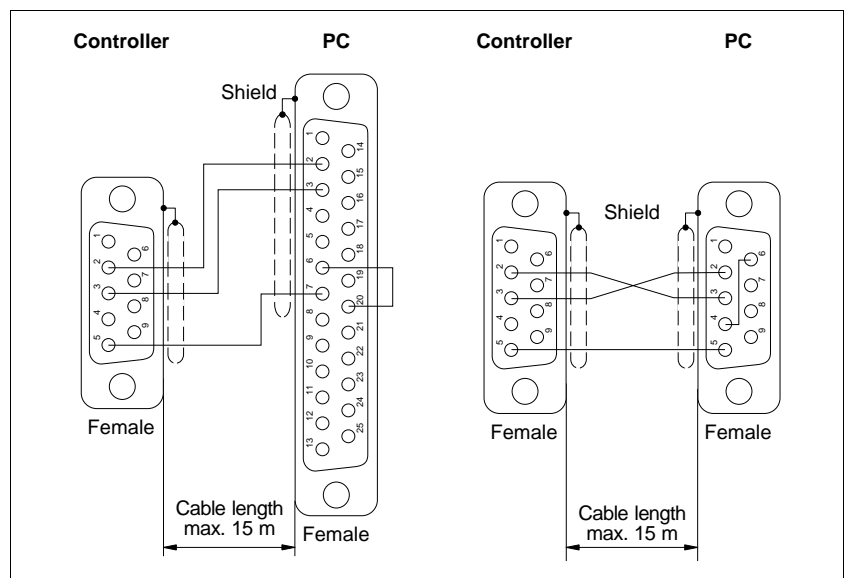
Controller

PC

Controller

PC

Shield

1 2 3 4 5 6 7 8 9 10 11 12 13
14 15 16 17 18 19 20 21 22 23 24 25

1 2 3 4 5
6 7 8 9

Female

Cable length max. 15 m

Female

Shield

1 2 3 4 5
6 7 8 9

1 2 3 4 5
6 7 8 9

Female

Female

Cable length max. 15 m